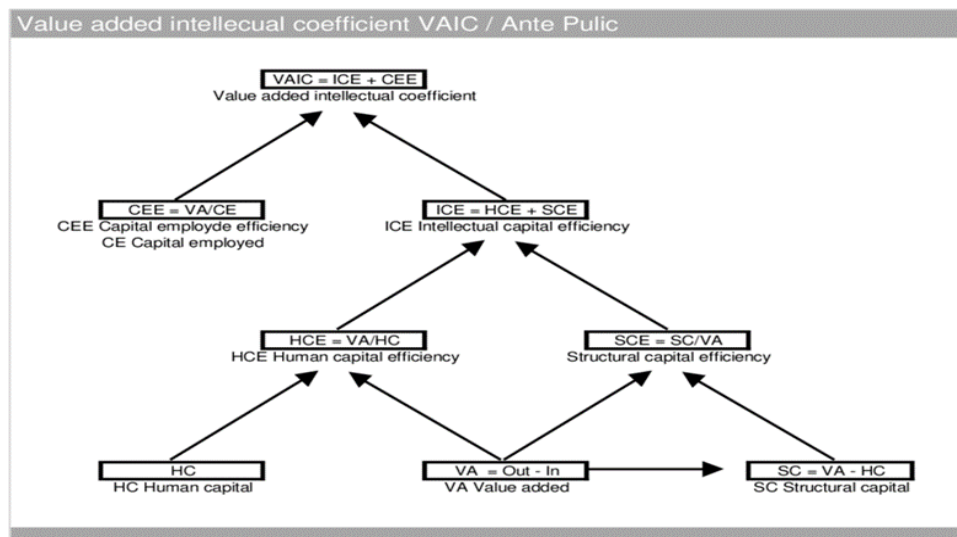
Value added intellecual coefficient VAIC / Ante Pulic

VAIC = ICE + CEE
Value added intellectual coefficient

CEE = VA/CE
CEE Capital employde efficiency
CE Capital employed

ICE = HCE + SCE
ICE Intellectual capital efficiency

HCE = VA/HC
HCE Human capital efficiency

SCE = SC/VA
Structural capital efficiency

HC
HC Human capital

VA = Out - In
VA Value added

SC = VA - HC
SC Structural capital